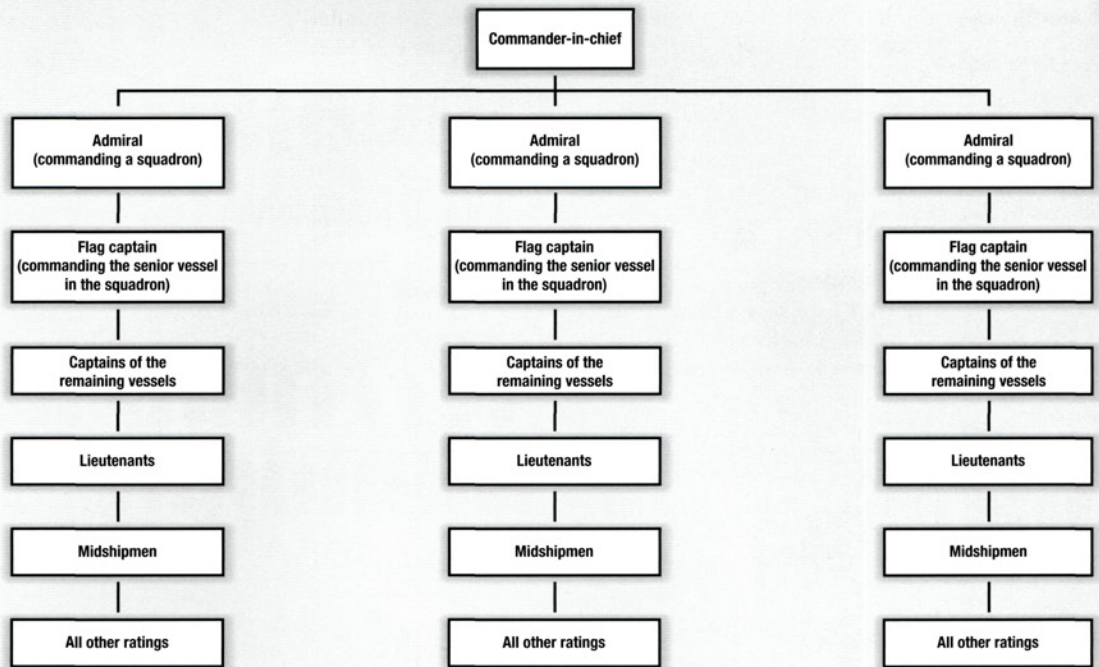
Commander-in-chief

Admiral
(commanding a squadron)

Flag captain
(commanding the senior vessel in the squadron)

Captains of the remaining vessels

Lieutenants

Midshipmen

All other ratings

Admiral
(commanding a squadron)

Flag captain
(commanding the senior vessel in the squadron)

Captains of the remaining vessels

Lieutenants

Midshipmen

All other ratings

Admiral
(commanding a squadron)

Flag captain
(commanding the senior vessel in the squadron)

Captains of the remaining vessels

Lieutenants

Midshipmen

All other ratings